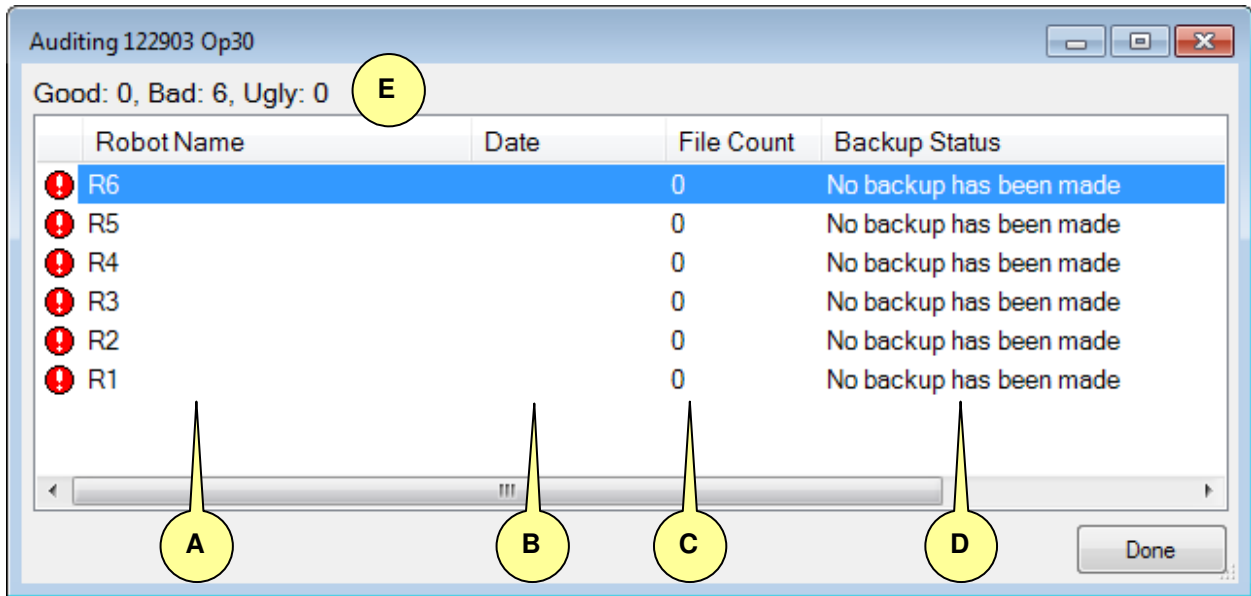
Auditing 122903 Op30

Good: 0, Bad: 6, Ugly: 0

E

| Robot Name | Date | File Count | Backup Status |
|---|---|---|---|
| R6 | | 0 | No backup has been made |
| R5 | | 0 | No backup has been made |
| R4 | | 0 | No backup has been made |
| R3 | | 0 | No backup has been made |
| R2 | | 0 | No backup has been made |
| R1 | | 0 | No backup has been made |

A B C D

Done